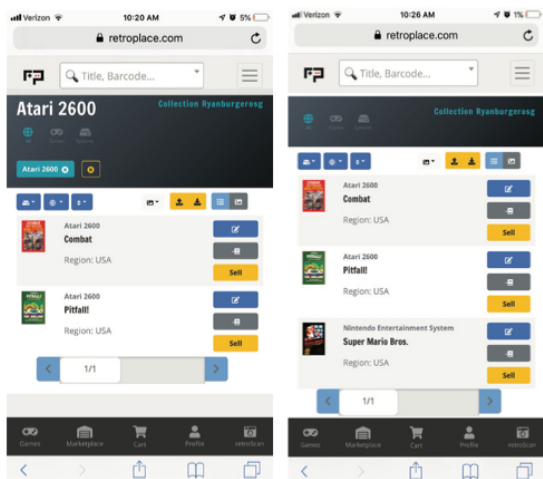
Verizon 10:20 AM 5%

retroplace.com

Title, Barcode...

Atari 2600

Collection Ryanburgerosg

Atari 2600

Atari 2600
Combat
Region: USA
Sell

Atari 2600
Pitfall!
Region: USA
Sell

1/1

Games Marketplace Cart Profile retroScan

Verizon 10:26 AM 1%

retroplace.com

Title, Barcode...

Collection Ryanburgerosg

Atari 2600
Combat
Region: USA
Sell

Atari 2600
Pitfall!
Region: USA
Sell

Nintendo Entertainment System
Super Mario Bros.
Region: USA
Sell

1/1

Games Marketplace Cart Profile retroScan